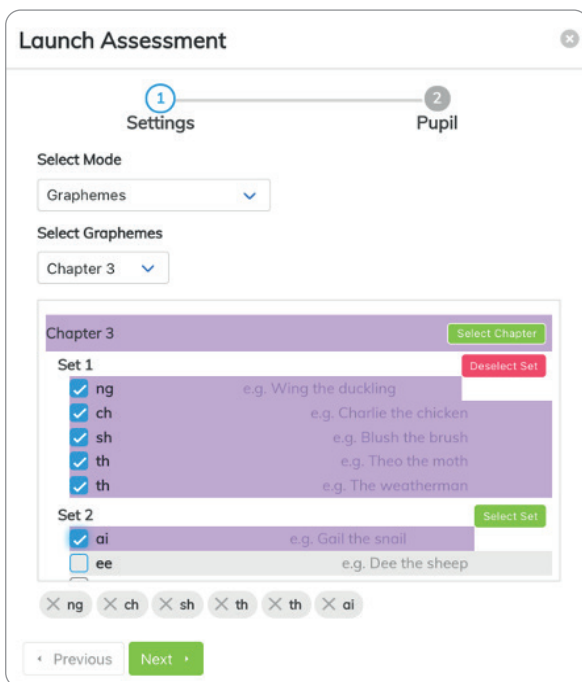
Launch Assessment

1
Settings

2
Pupil

Select Mode

Graphemes

Select Graphemes

Chapter 3

Chapter 3 Select Chapter

Set 1 Deselect Set

ng e.g. Wing the duckling

ch e.g. Charlie the chicken

sh e.g. Blush the brush

th e.g. Theo the moth

th e.g. The weatherman

Set 2 Select Set

ai e.g. Gail the snail

ee e.g. Dee the sheep

ng ch sh th th ai

Previous Next